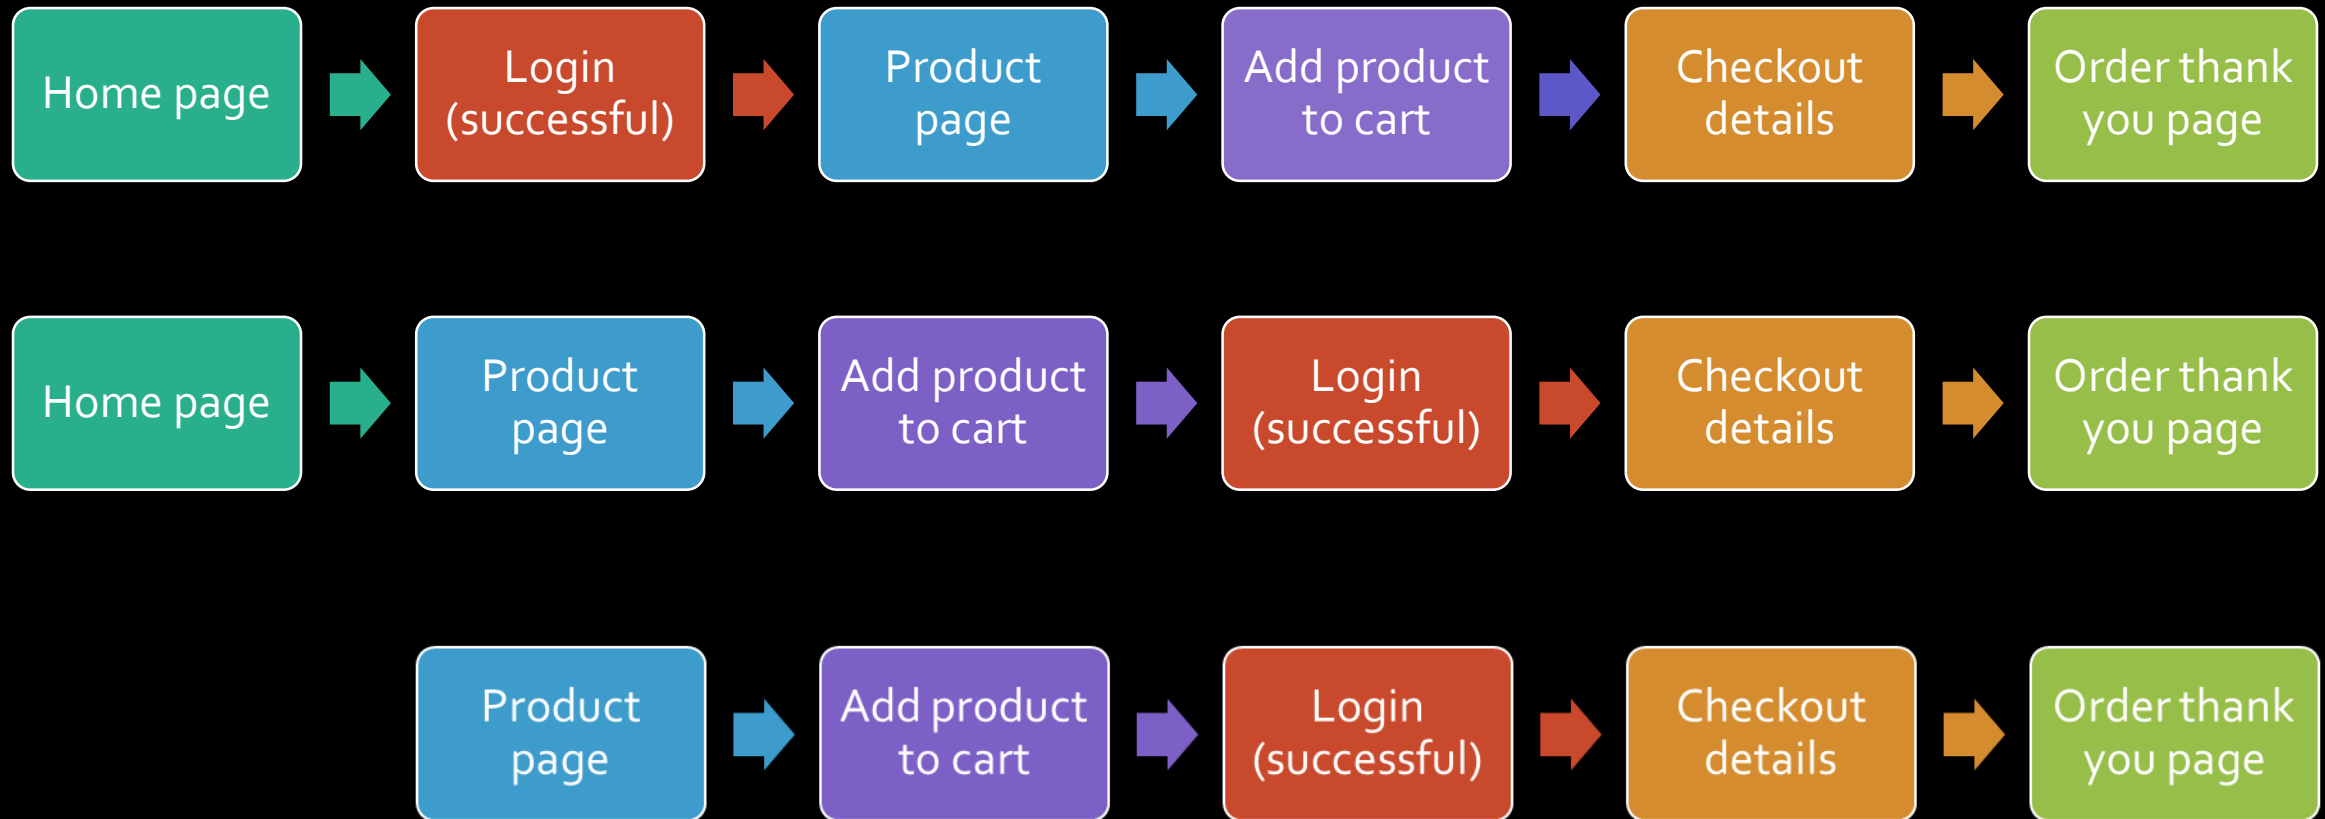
Home page

Login (successful)

Product page

Add product to cart

Checkout details

Order thank you page

Home page

Product page

Add product to cart

Login (successful)

Checkout details

Order thank you page

Product page

Add product to cart

Login (successful)

Checkout details

Order thank you page